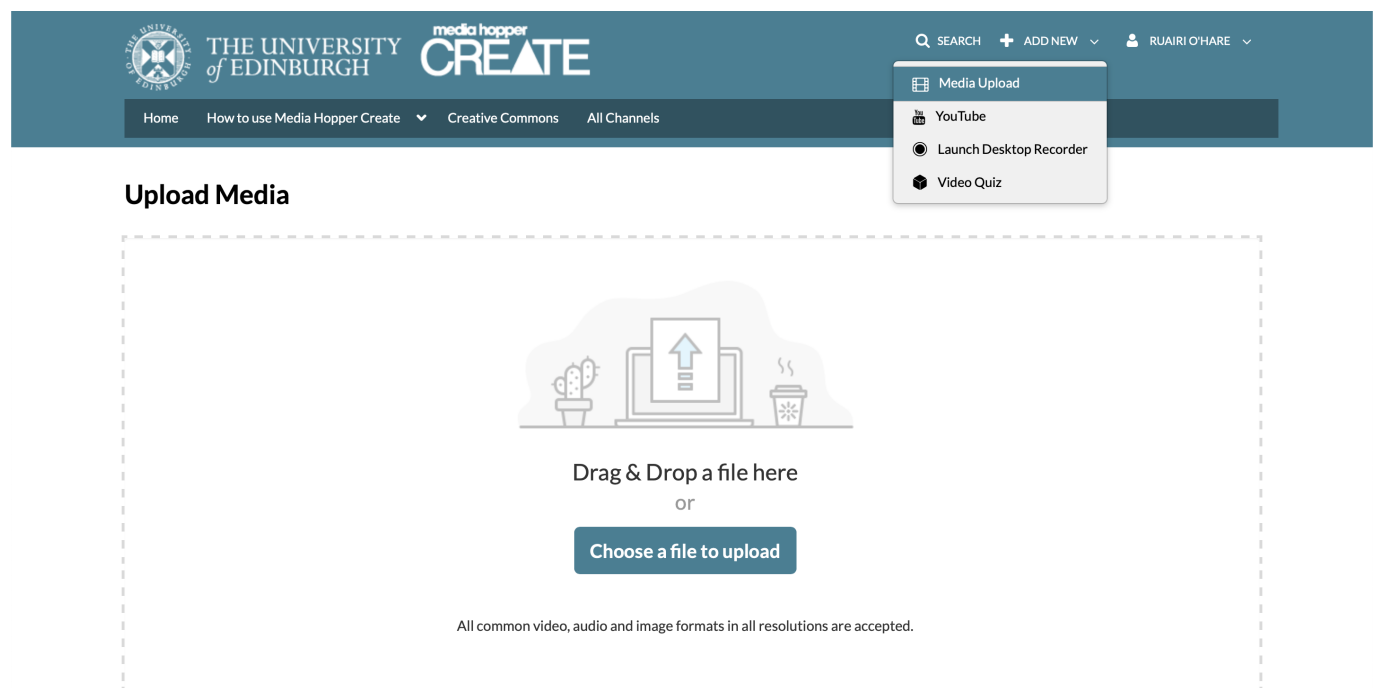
THE UNIVERSITY of EDINBURGH

media hopper CREATE

SEARCH  ADD NEW  RUAIRI O'HARE

Media Upload
YouTube
Launch Desktop Recorder
Video Quiz

Home  How to use Media Hopper Create  Creative Commons  All Channels

Upload Media

Drag & Drop a file here
or
Choose a file to upload

All common video, audio and image formats in all resolutions are accepted.